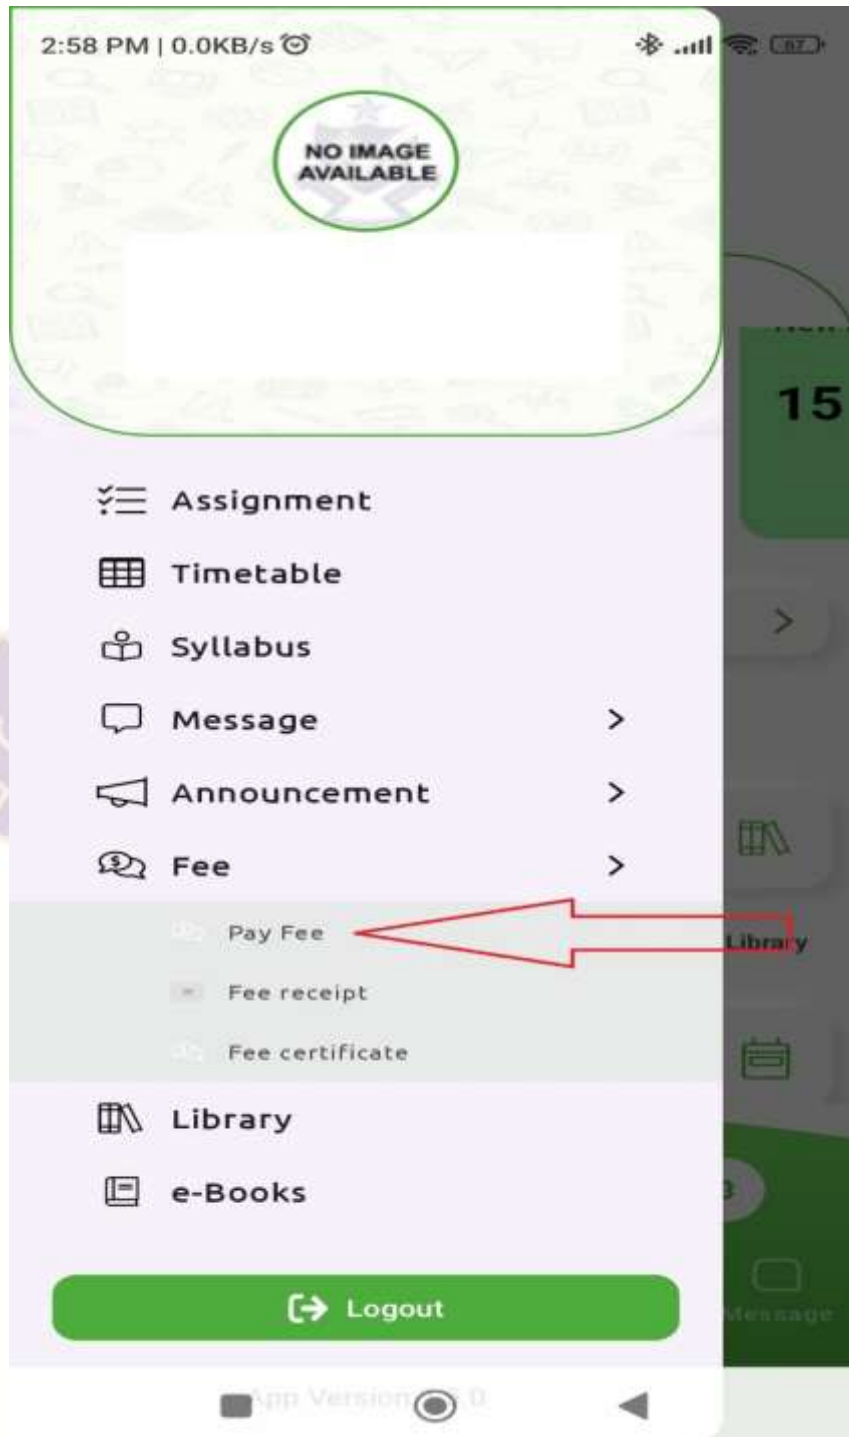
2:58 PM | 0.0KB/s

87

NO IMAGE AVAILABLE

15

Assignment

Timetable

Syllabus

Message >

Announcement >

Fee >

Pay Fee

Fee receipt

Fee certificate

Library

e-Books

Library

Message

Logout

App Version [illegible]